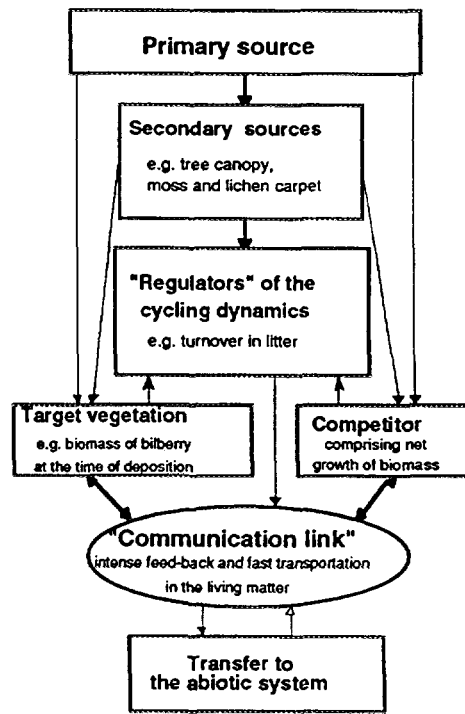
Primary source

Secondary sources
e.g. tree canopy, moss and lichen carpet

"Regulators" of the cycling dynamics
e.g. turnover in litter

Target vegetation
e.g. biomass of bilberry at the time of deposition

Competitor
comprising net growth of biomass

"Communication link"
intense feed-back and fast transportation in the living matter

Transfer to the abiotic system